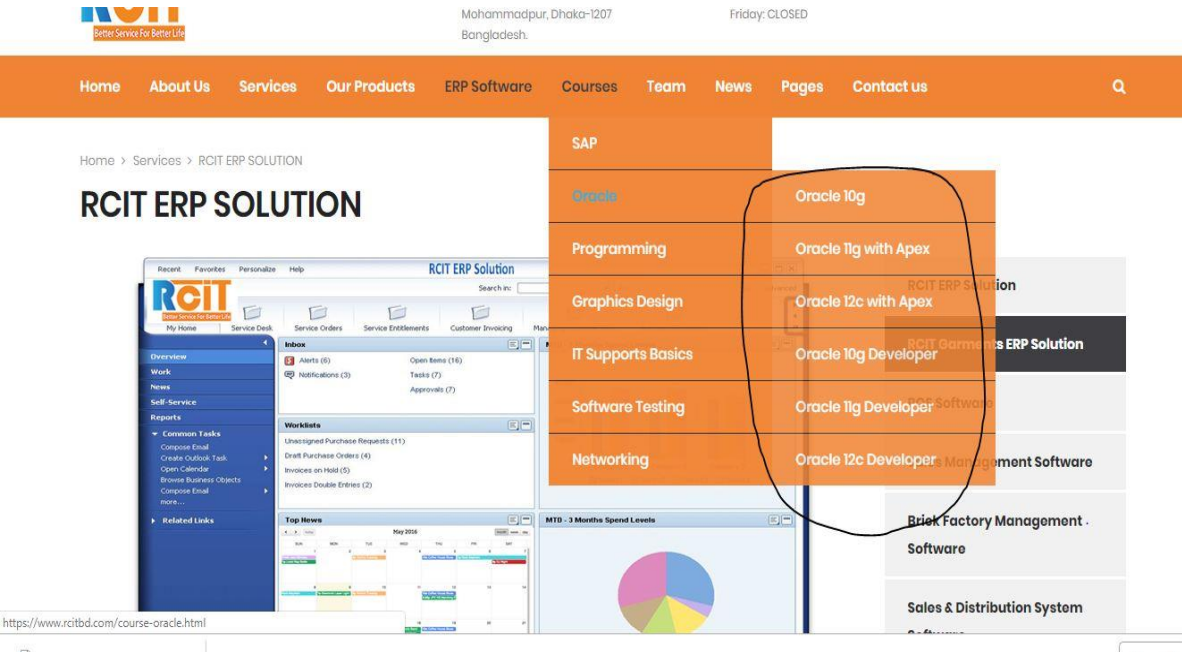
RCIT
Better Service For Better Life

Mohammadpur, Dhaka-1207 Bangladesh.

Friday: CLOSED

Home About Us Services Our Products ERP Software Courses Team News Pages Contact us

SAP
Oracle
Programming
Graphics Design
IT Supports Basics
Software Testing
Networking

Oracle 10g
Oracle 11g with Apex
Oracle 12c with Apex
Oracle 10g Developer
Oracle 11g Developer
Oracle 12c Developer

Home > Services > RCIT ERP SOLUTION

RCIT ERP SOLUTION

Recent Favorites Personalize Help
RCIT ERP Solution
Search in:
RCIT
Better Service For Better Life
My Home Service Desk Service Orders Service Entitlements Customer Invoicing
Overview
Work
News
Self-Service
Reports
Common Tasks
Compose Email
Create Outlook Task
Open Calendar
Browse Business Objects
Compose Email
more...
Related Links
Inbox
Alerts (6)
Notifications (3)
Open Items (16)
Tasks (7)
Approvals (7)
Worklists
Unassigned Purchase Requests (11)
Draft Purchase Orders (4)
Invoices on Hold (5)
Invoices Double Entries (2)
Top News
May 2016
MTD - 3 Months Spend Levels

RCIT ERP Solution
RCIT Garments ERP Solution
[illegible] Software
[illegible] Management Software
Brick Factory Management Software
Sales & Distribution System Software

https://www.rcitbd.com/course-oracle.html